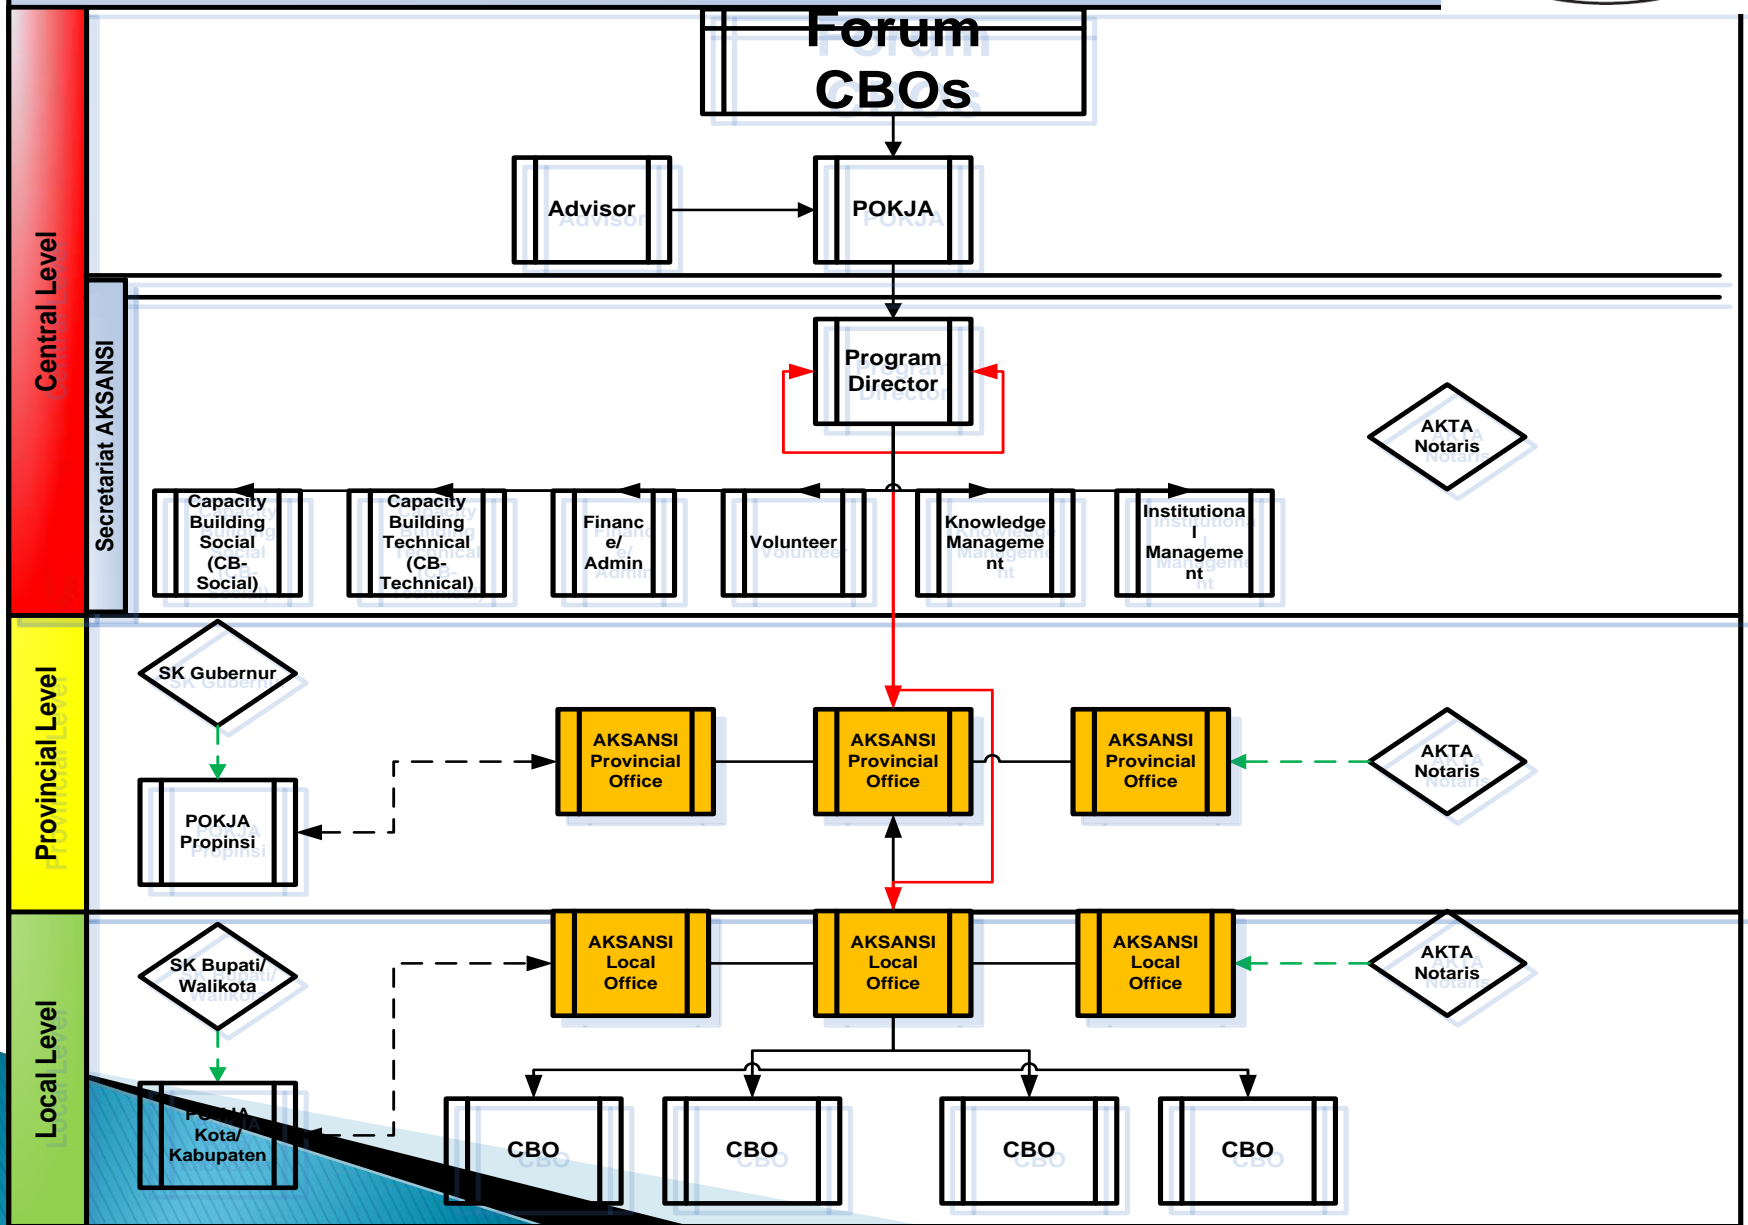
Central Level

Forum CBOs

Advisor

POKJA

Secretariat AKSANSI

Program Director

AKTA Notaris

Capacity Building Social (CB-Social)

Capacity Building Technical (CB-Technical)

Finance/ Admin

Volunteer

Knowledge Management

Institutional Management

Provincial Level

SK Gubernur

POKJA Propinsi

AKSANSI Provincial Office

AKSANSI Provincial Office

AKSANSI Provincial Office

AKTA Notaris

Local Level

SK Bupati/ Walikota

POKJA Kota/ Kabupaten

AKSANSI Local Office

AKSANSI Local Office

AKSANSI Local Office

AKTA Notaris

CBO

CBO

CBO

CBO